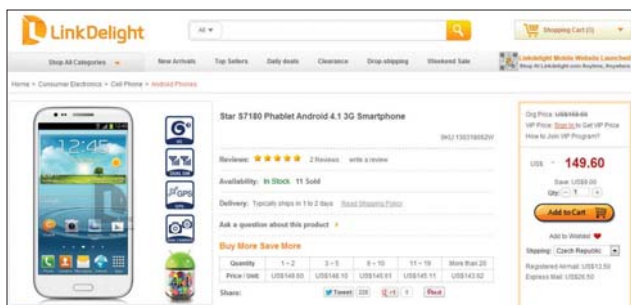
LinkDelight

All

Shopping Cart (0)

Shop All Categories

New Arrivals Top Sellers Daily deals Clearance Drop-shipping Weekend Sale

Linkdelight Mobile Website Launched
Shop At Linkdelight.com Anytime, Anywhere

Home > Consumer Electronics > Cell Phone > Android Phones

12:45

3G

DUAL SIM

GPS

Star S7180 Phablet Android 4.1 3G Smartphone

SKU 1303160052W

Reviews: ★★★★★ 2 Reviews write a review

Availability: In Stock 11 Sold

Delivery: Typically ships in 1 to 2 days Read Shipping Policy

Ask a question about this product

Buy More Save More

| Quantity | 1 ~ 2 | 3 ~ 5 | 6 ~ 10 | 11 ~ 19 | More than 20 |
|---|---|---|---|---|---|
| Price / Unit | US$149.60 | US$148.10 | US$146.61 | US$145.11 | US$143.62 |

Share: Tweet 220 +1 0 Pin it

Org Price: US$158.60
VIP Price: Sign in to Get VIP Price
How to Join VIP Program?

US$ 149.60

Save: US$9.00

Qty: - 1 +

Add to Cart

Add to Wishlist

Shipping: Czech Republic

Registered Airmail: US$12.50
Express Mail: US$26.50